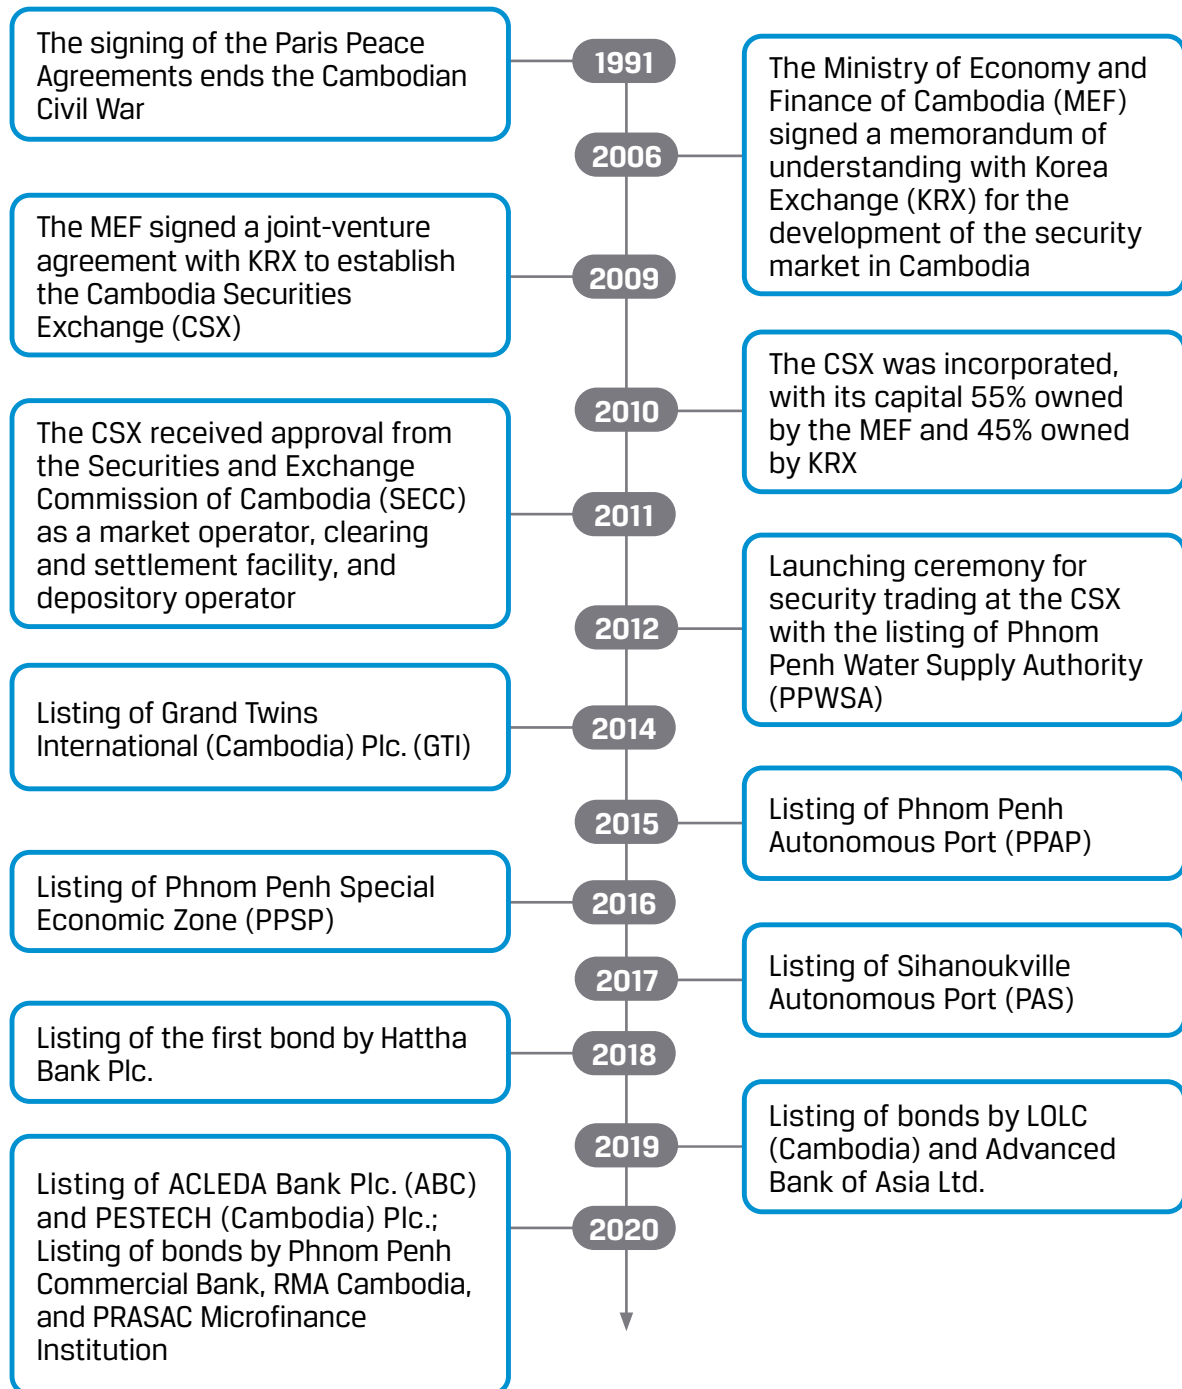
1991
The signing of the Paris Peace Agreements ends the Cambodian Civil War

2006
The Ministry of Economy and Finance of Cambodia (MEF) signed a memorandum of understanding with Korea Exchange (KRX) for the development of the security market in Cambodia

2009
The MEF signed a joint-venture agreement with KRX to establish the Cambodia Securities Exchange (CSX)

2010
The CSX was incorporated, with its capital 55% owned by the MEF and 45% owned by KRX

2011
The CSX received approval from the Securities and Exchange Commission of Cambodia (SECC) as a market operator, clearing and settlement facility, and depository operator

2012
Launching ceremony for security trading at the CSX with the listing of Phnom Penh Water Supply Authority (PPWSA)

2014
Listing of Grand Twins International (Cambodia) Plc. (GTI)

2015
Listing of Phnom Penh Autonomous Port (PPAP)

2016
Listing of Phnom Penh Special Economic Zone (PPSP)

2017
Listing of Sihanoukville Autonomous Port (PAS)

2018
Listing of the first bond by Hattha Bank Plc.

2019
Listing of bonds by LOLC (Cambodia) and Advanced Bank of Asia Ltd.

2020
Listing of ACLEDA Bank Plc. (ABC) and PESTECH (Cambodia) Plc.; Listing of bonds by Phnom Penh Commercial Bank, RMA Cambodia, and PRASAC Microfinance Institution